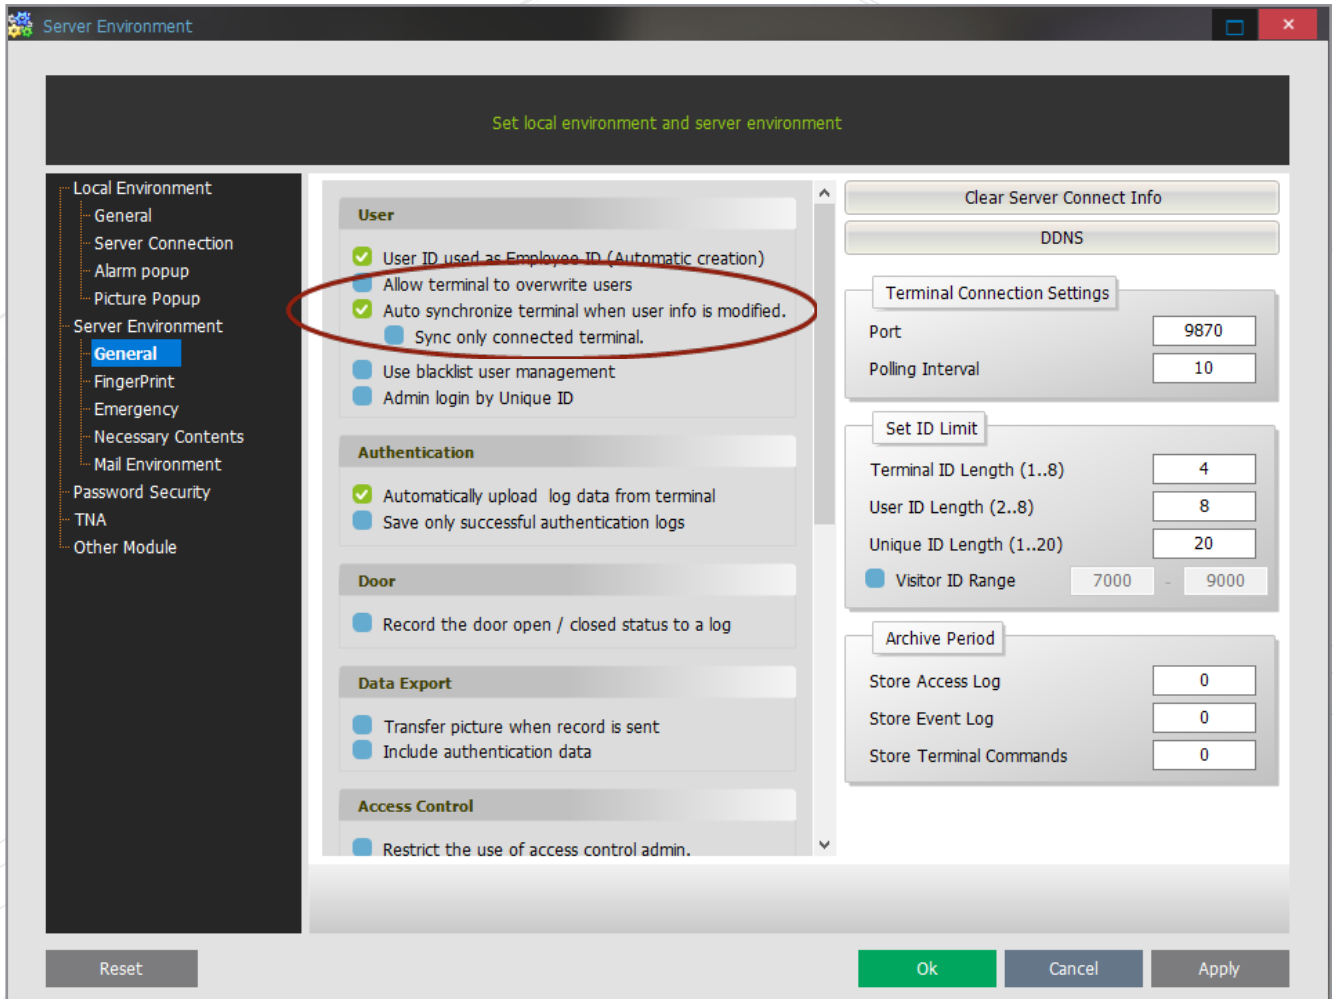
Server Environment

Set local environment and server environment

Local Environment
General
Server Connection
Alarm popup
Picture Popup
Server Environment
General
FingerPrint
Emergency
Necessary Contents
Mail Environment
Password Security
TNA
Other Module

User
User ID used as Employee ID (Automatic creation)
Allow terminal to overwrite users
Auto synchronize terminal when user info is modified.
Sync only connected terminal.
Use blacklist user management
Admin login by Unique ID

Authentication
Automatically upload log data from terminal
Save only successful authentication logs

Door
Record the door open / closed status to a log

Data Export
Transfer picture when record is sent
Include authentication data

Access Control
Restrict the use of access control admin.

Clear Server Connect Info
DDNS

Terminal Connection Settings
Port 9870
Polling Interval 10

Set ID Limit
Terminal ID Length (1..8) 4
User ID Length (2..8) 8
Unique ID Length (1..20) 20
Visitor ID Range 7000 - 9000

Archive Period
Store Access Log 0
Store Event Log 0
Store Terminal Commands 0

Reset
Ok
Cancel
Apply